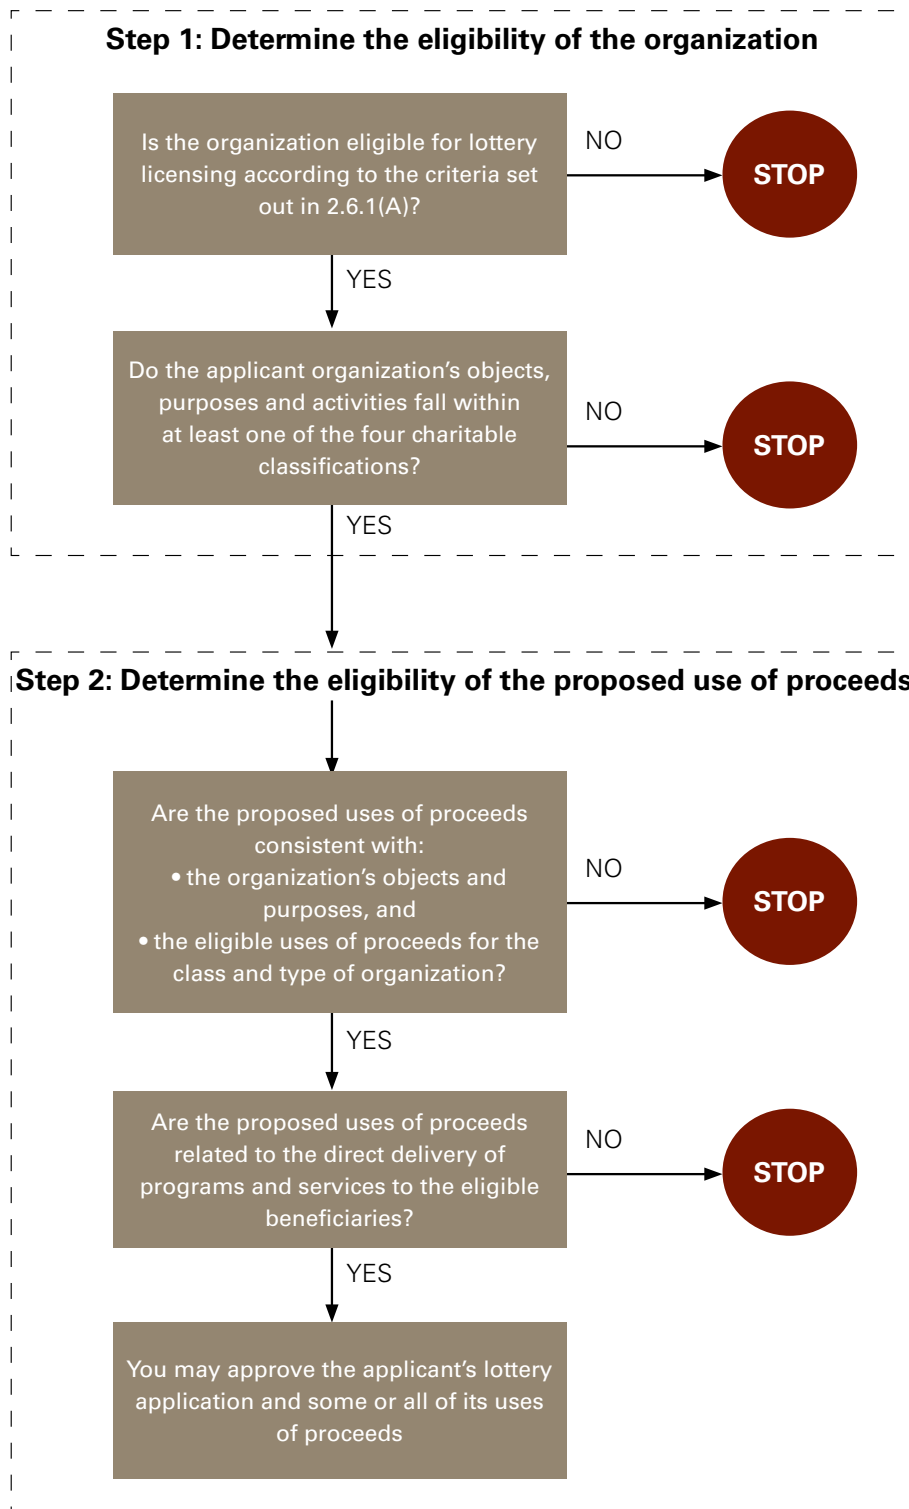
Step 1: Determine the eligibility of the organization

Is the organization eligible for lottery licensing according to the criteria set out in 2.6.1(A)?

NO

STOP

YES

Do the applicant organization's objects, purposes and activities fall within at least one of the four charitable classifications?

NO

STOP

YES

Step 2: Determine the eligibility of the proposed use of proceeds

Are the proposed uses of proceeds consistent with:
• the organization's objects and purposes, and
• the eligible uses of proceeds for the class and type of organization?

NO

STOP

YES

Are the proposed uses of proceeds related to the direct delivery of programs and services to the eligible beneficiaries?

NO

STOP

YES

You may approve the applicant's lottery application and some or all of its uses of proceeds